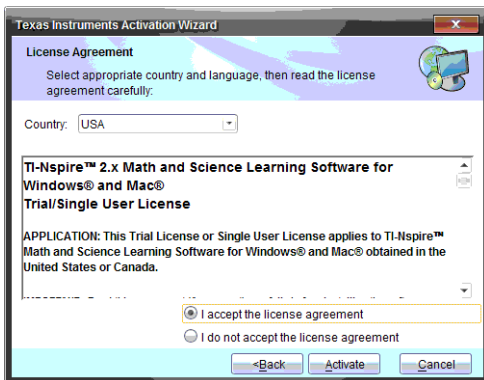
Texas Instruments Activation Wizard

License Agreement

Select appropriate country and language, then read the license agreement carefully:

Country: USA

TI-Nspire™ 2.x Math and Science Learning Software for Windows® and Mac®
Trial/Single User License

APPLICATION: This Trial License or Single User License applies to TI-Nspire™ Math and Science Learning Software for Windows® and Mac® obtained in the United States or Canada.

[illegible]

I accept the license agreement

I do not accept the license agreement

<Back Activate Cancel